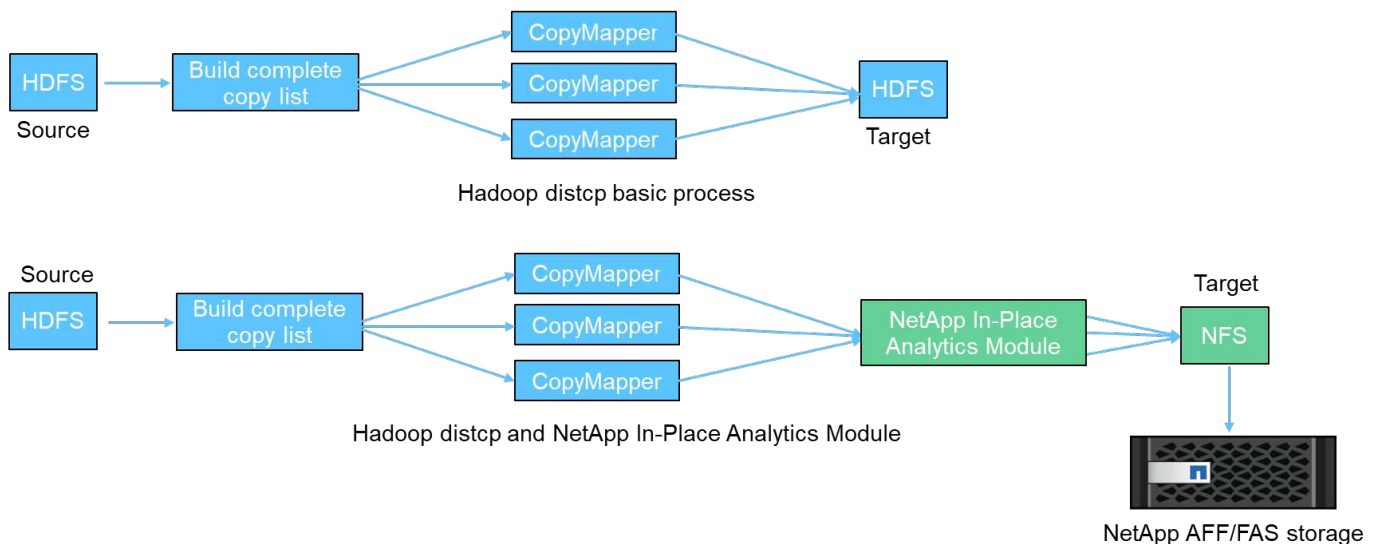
HDFS
Source
Build complete copy list
CopyMapper
CopyMapper
CopyMapper
HDFS
Target
Hadoop distcp basic process

Source
HDFS
Build complete copy list
CopyMapper
CopyMapper
CopyMapper
NetApp In-Place Analytics Module
Target
NFS
Hadoop distcp and NetApp In-Place Analytics Module
NetApp AFF/FAS storage